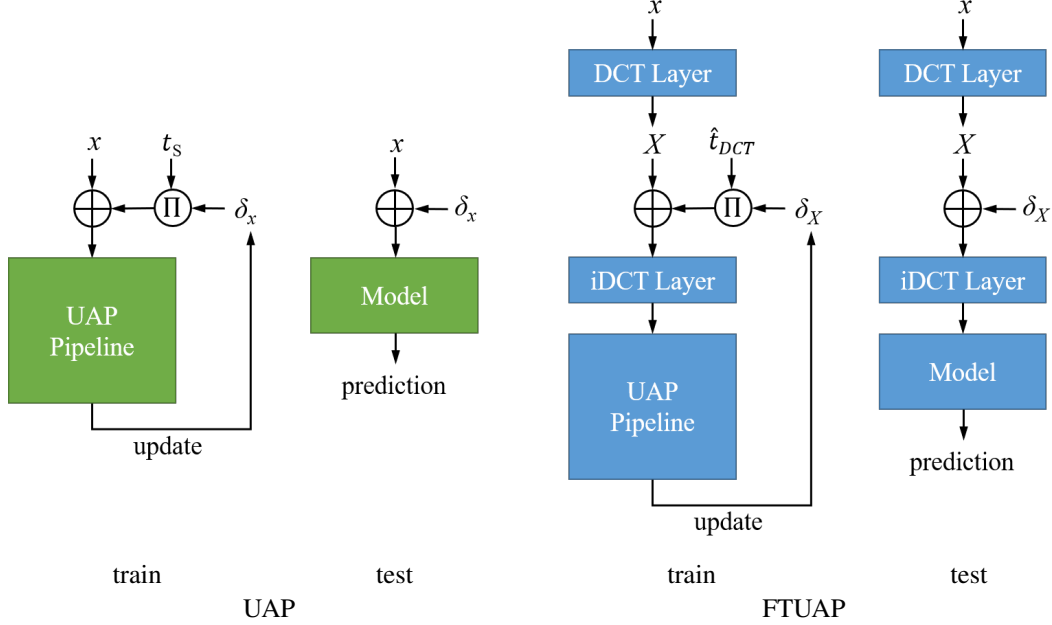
$x$

$t_S$

$\oplus$

$\Pi$

$\delta_x$

UAP Pipeline

update

$x$

$\oplus$

$\delta_x$

Model

prediction

train

test

UAP

$x$

DCT Layer

$X$

$\hat{t}_{DCT}$

$\oplus$

$\Pi$

$\delta_X$

iDCT Layer

UAP Pipeline

update

$x$

DCT Layer

$X$

$\oplus$

$\delta_X$

iDCT Layer

Model

prediction

train

test

FTUAP